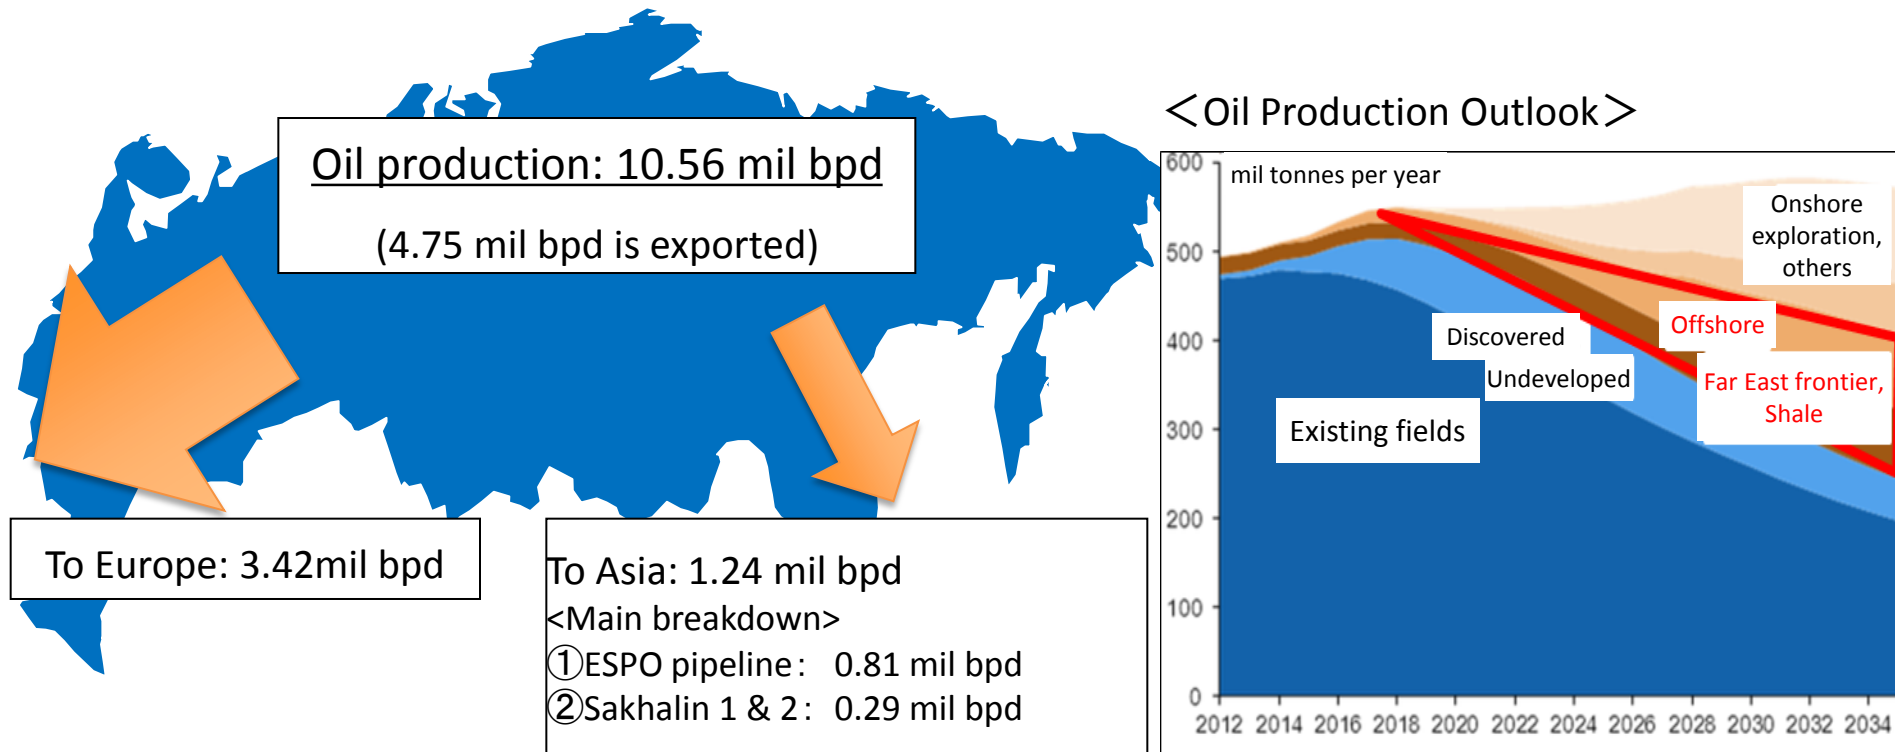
Oil production: 10.56 mil bpd

(4.75 mil bpd is exported)

To Europe: 3.42mil bpd

To Asia: 1.24 mil bpd
<Main breakdown>
①ESPO pipeline: 0.81 mil bpd
②Sakhalin 1 & 2: 0.29 mil bpd

＜Oil Production Outlook＞

mil tonnes per year

600
500
400
300
200
100
0

Onshore exploration, others

Offshore

Far East frontier, Shale

Discovered

Undeveloped

Existing fields

2012 2014 2016 2018 2020 2022 2024 2026 2028 2030 2032 2034